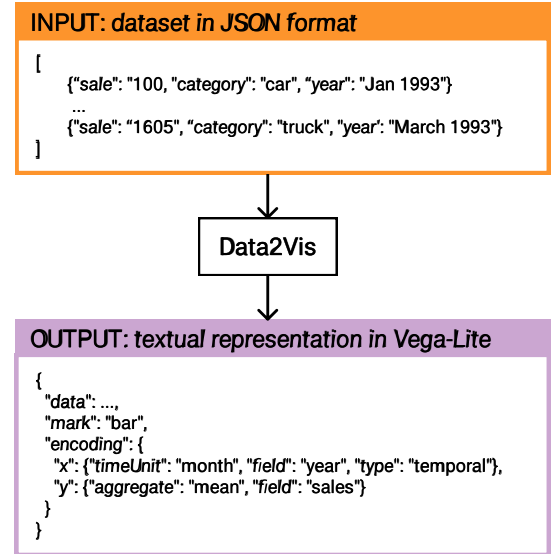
INPUT: dataset in JSON format

[
{"sale": "100, "category": "car", "year": "Jan 1993"}
...
{"sale": "1605", "category": "truck", "year': "March 1993"}
]

Data2Vis

OUTPUT: textual representation in Vega-Lite

{
"data": ...,
"mark": "bar",
"encoding": {
"x": {"timeUnit": "month", "field": "year", "type": "temporal"},
"y": {"aggregate": "mean", "field": "sales"}
}
}